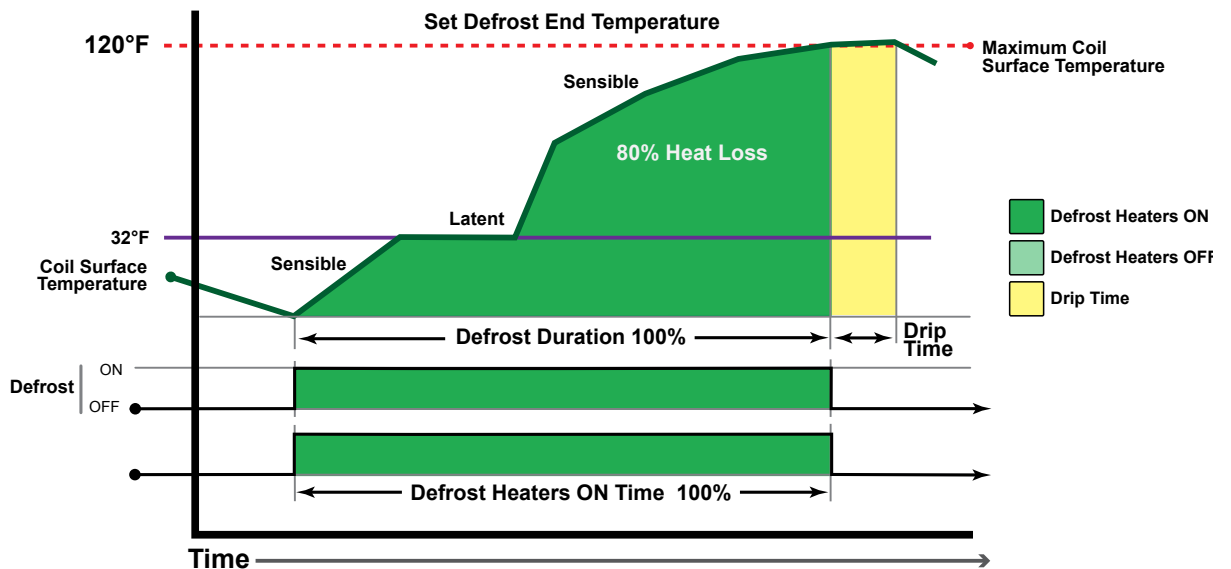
Set Defrost End Temperature

120°F

Maximum Coil Surface Temperature

Sensible

80% Heat Loss

Latent

32°F

Sensible

Coil Surface Temperature

Defrost Heaters ON

Defrost Heaters OFF

Drip Time

Defrost Duration 100%

Drip Time

Defrost

ON

OFF

Defrost Heaters ON Time 100%

Time